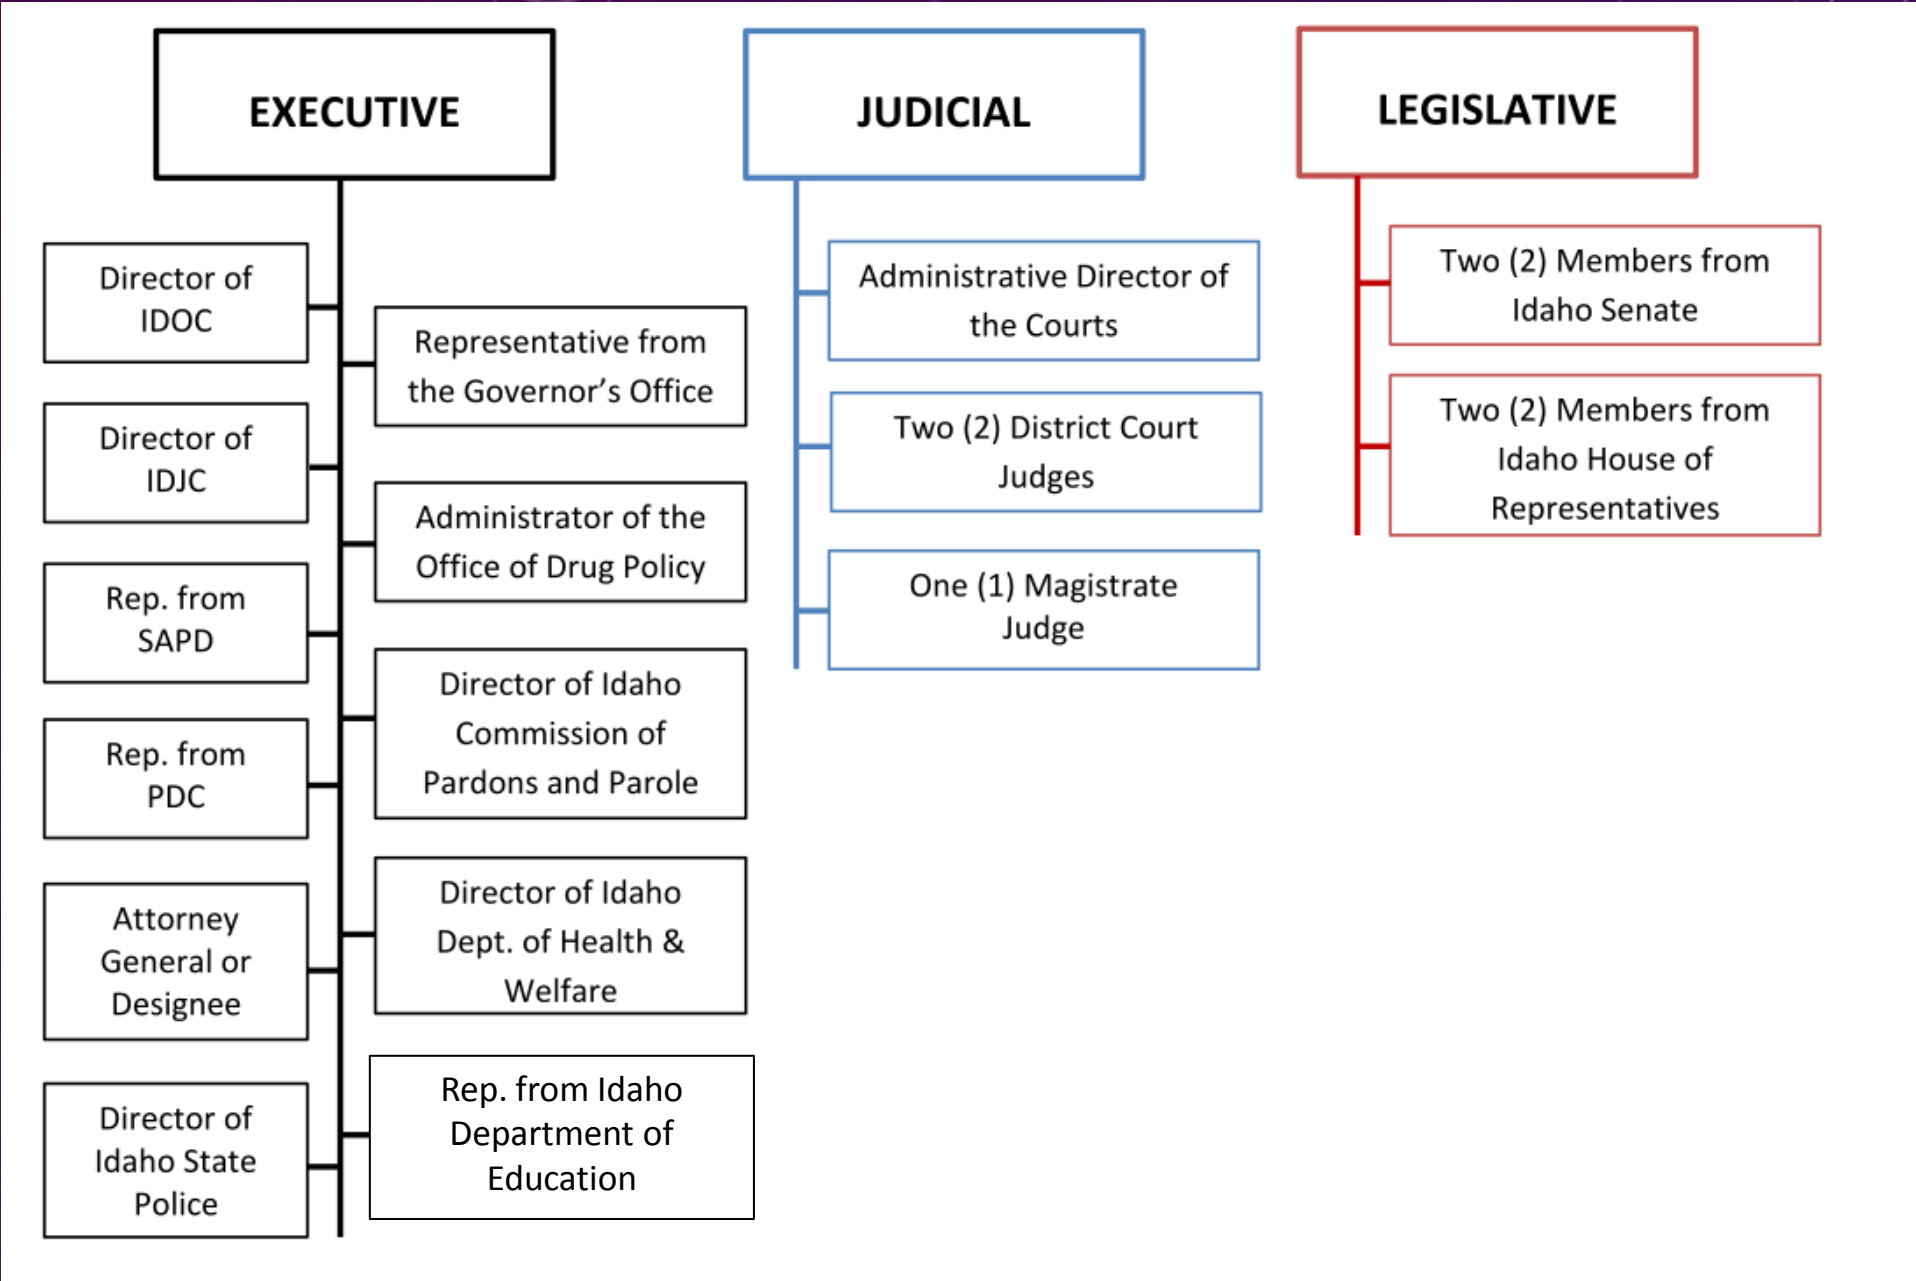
EXECUTIVE

Director of IDOC

Representative from the Governor's Office

Director of IDJC

Administrator of the Office of Drug Policy

Rep. from SAPD

Director of Idaho Commission of Pardons and Parole

Rep. from PDC

Attorney General or Designee

Director of Idaho Dept. of Health & Welfare

Director of Idaho State Police

Rep. from Idaho Department of Education

JUDICIAL

Administrative Director of the Courts

Two (2) District Court Judges

One (1) Magistrate Judge

LEGISLATIVE

Two (2) Members from Idaho Senate

Two (2) Members from Idaho House of Representatives